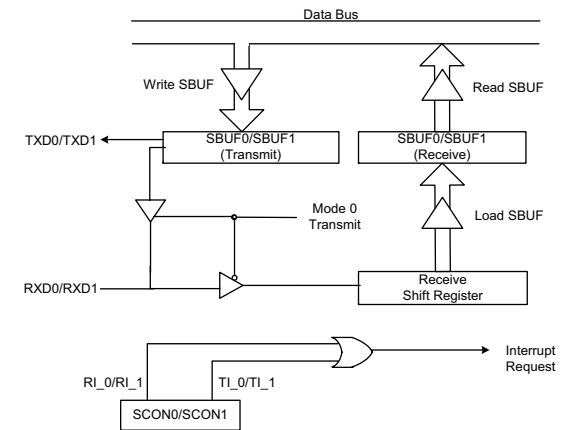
Data Bus

Write SBUF

Read SBUF

TXD0/TXD1

SBUF0/SBUF1
(Transmit)

SBUF0/SBUF1
(Receive)

Mode 0
Transmit

Load SBUF

RXD0/RXD1

Receive
Shift Register

Interrupt
Request

RI_0/RI_1

TI_0/TI_1

SCON0/SCON1